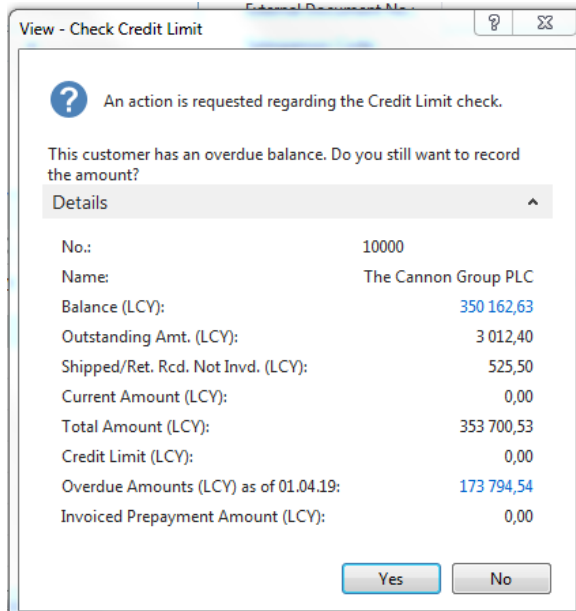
View - Check Credit Limit

An action is requested regarding the Credit Limit check.

This customer has an overdue balance. Do you still want to record the amount?

Details

| | |
|---|---|
| No.: | 10000 |
| Name: | The Cannon Group PLC |
| Balance (LCY): | 350 162,63 |
| Outstanding Amt. (LCY): | 3 012,40 |
| Shipped/Ret. Rcd. Not Invd. (LCY): | 525,50 |
| Current Amount (LCY): | 0,00 |
| Total Amount (LCY): | 353 700,53 |
| Credit Limit (LCY): | 0,00 |
| Overdue Amounts (LCY) as of 01.04.19: | 173 794,54 |
| Invoiced Prepayment Amount (LCY): | 0,00 |

Yes
No